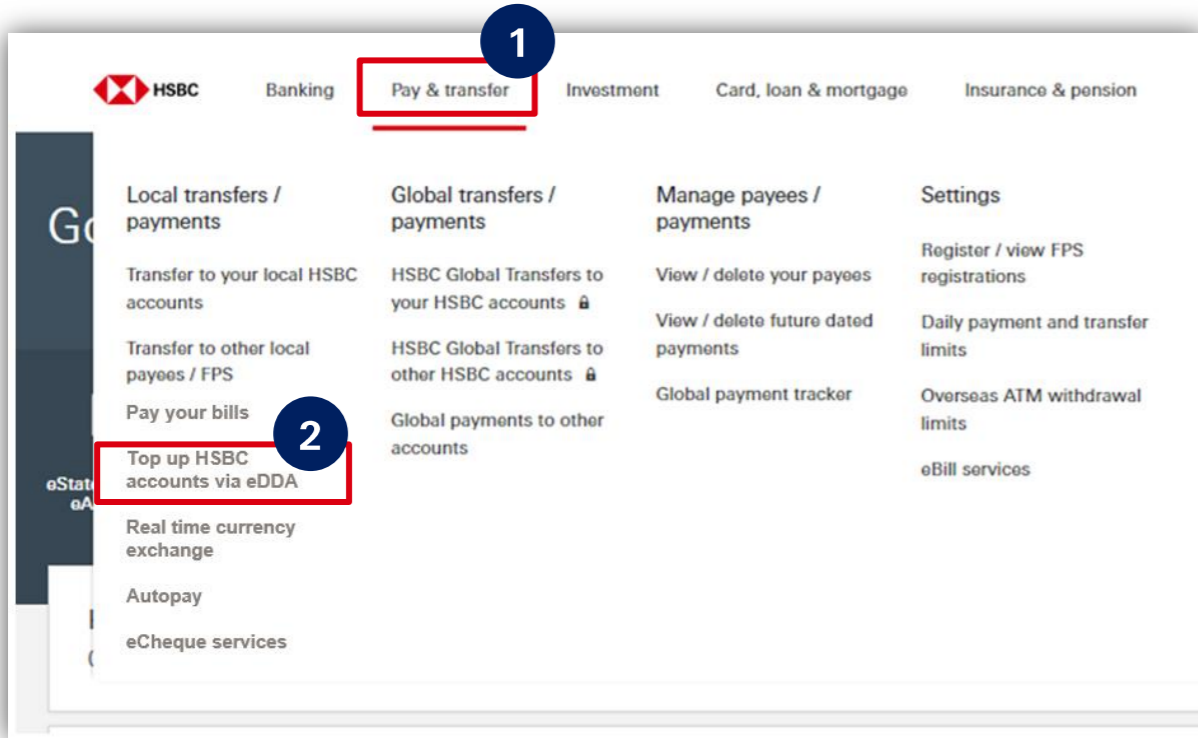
HSBC Banking Pay & transfer Investment Card, loan & mortgage Insurance & pension

1

Go

Local transfers / payments

Transfer to your local HSBC accounts

Transfer to other local payees / FPS

Pay your bills

2

Top up HSBC accounts via eDDA

Real time currency exchange

Autopay

eCheque services

Global transfers / payments

HSBC Global Transfers to your HSBC accounts

HSBC Global Transfers to other HSBC accounts

Global payments to other accounts

Manage payees / payments

View / delete your payees

View / delete future dated payments

Global payment tracker

Settings

Register / view FPS registrations

Daily payment and transfer limits

Overseas ATM withdrawal limits

eBill services

eStat

eA